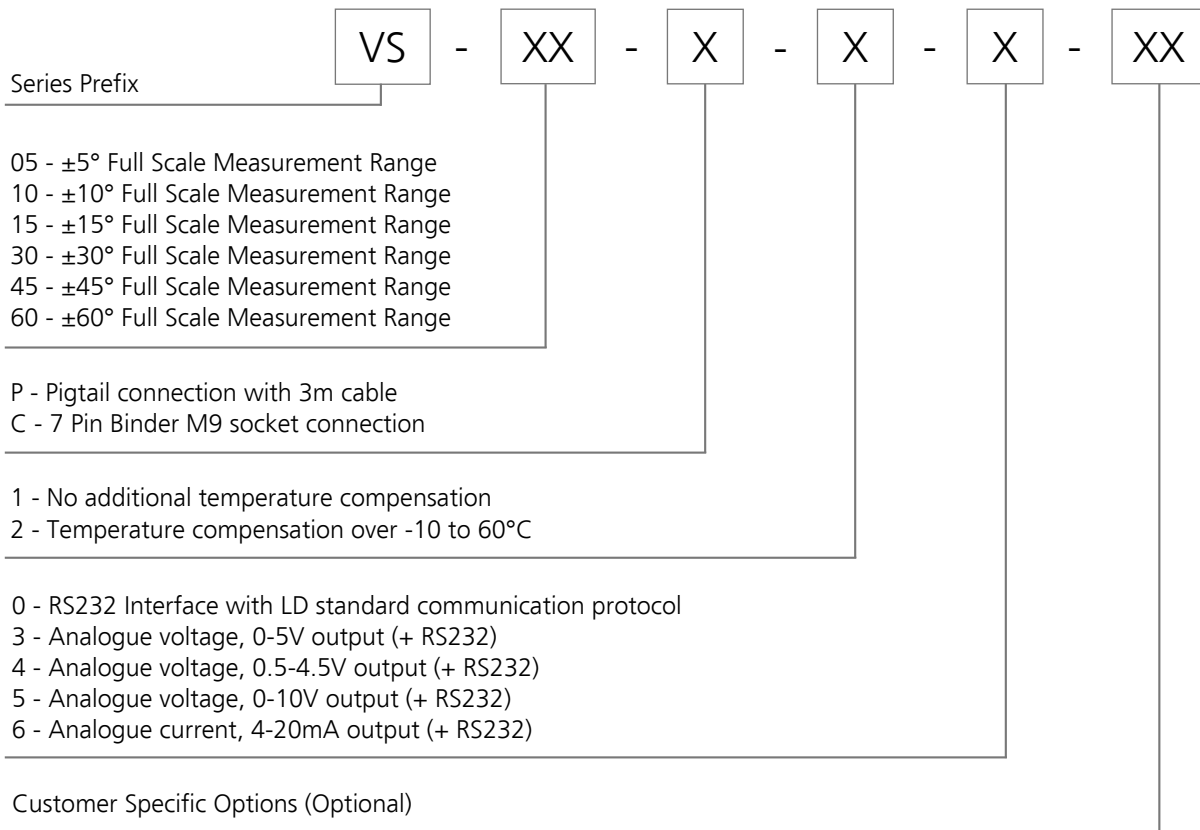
VS - XX - X - X - X - XX

Series Prefix

05 - ±5° Full Scale Measurement Range
10 - ±10° Full Scale Measurement Range
15 - ±15° Full Scale Measurement Range
30 - ±30° Full Scale Measurement Range
45 - ±45° Full Scale Measurement Range
60 - ±60° Full Scale Measurement Range

P - Pigtail connection with 3m cable
C - 7 Pin Binder M9 socket connection

1 - No additional temperature compensation
2 - Temperature compensation over -10 to 60°C

0 - RS232 Interface with LD standard communication protocol
3 - Analogue voltage, 0-5V output (+ RS232)
4 - Analogue voltage, 0.5-4.5V output (+ RS232)
5 - Analogue voltage, 0-10V output (+ RS232)
6 - Analogue current, 4-20mA output (+ RS232)

Customer Specific Options (Optional)